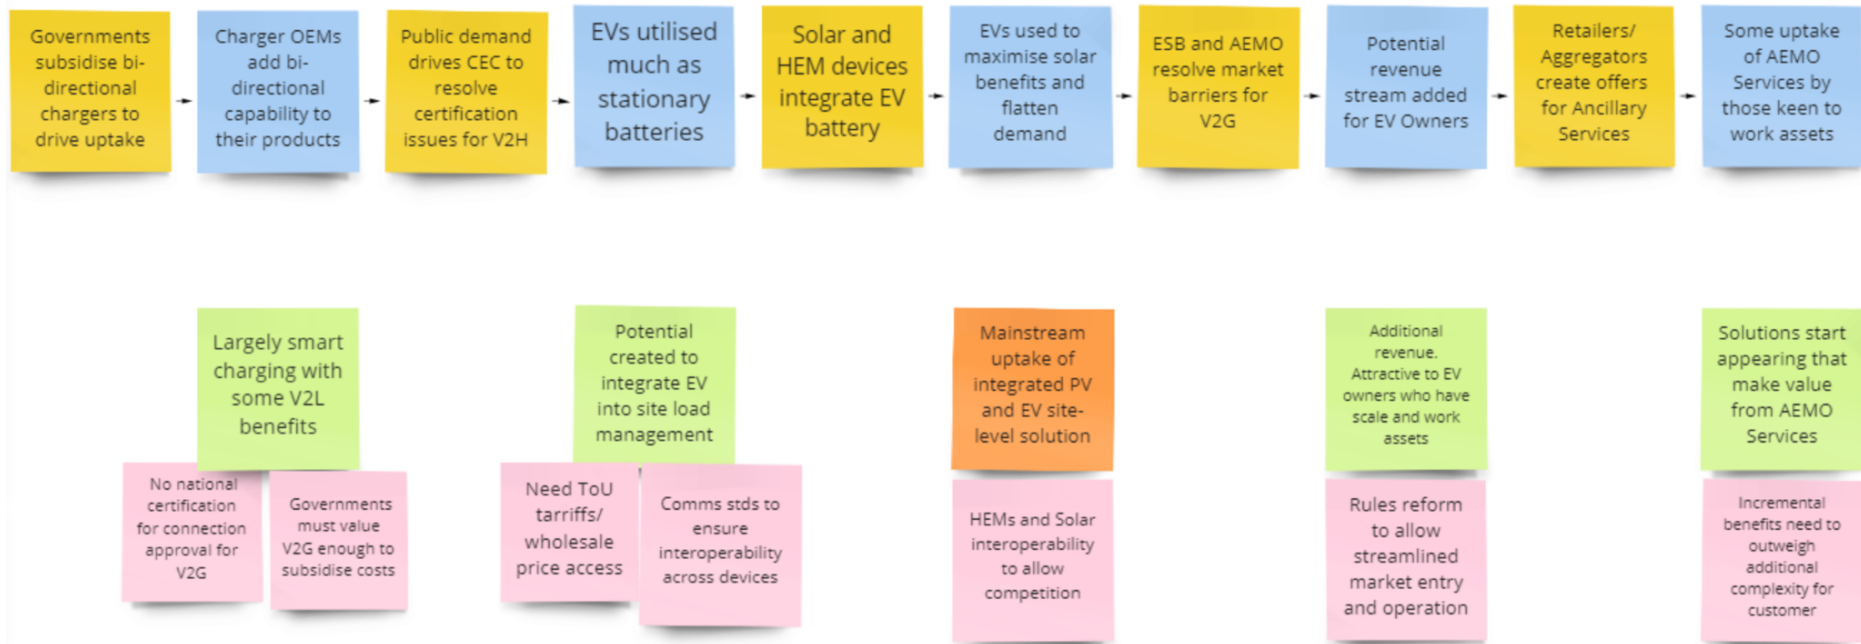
Governments subsidise bi-directional chargers to drive uptake

Charger OEMs add bi-directional capability to their products

Public demand drives CEC to resolve certification issues for V2H

EVs utilised much as stationary batteries

Solar and HEM devices integrate EV battery

EVs used to maximise solar benefits and flatten demand

ESB and AEMO resolve market barriers for V2G

Potential revenue stream added for EV Owners

Retailers/ Aggregators create offers for Ancillary Services

Some uptake of AEMO Services by those keen to work assets

Largely smart charging with some V2L benefits

No national certification for connection approval for V2G

Governments must value V2G enough to subsidise costs

Potential created to integrate EV into site load management

Need ToU tarriffs/ wholesale price access

Comms stds to ensure interoperability across devices

Mainstream uptake of integrated PV and EV site-level solution

HEMs and Solar interoperability to allow competition

Additional revenue. Attractive to EV owners who have scale and work assets

Rules reform to allow streamlined market entry and operation

Solutions start appearing that make value from AEMO Services

Incremental benefits need to outweigh additional complexity for customer